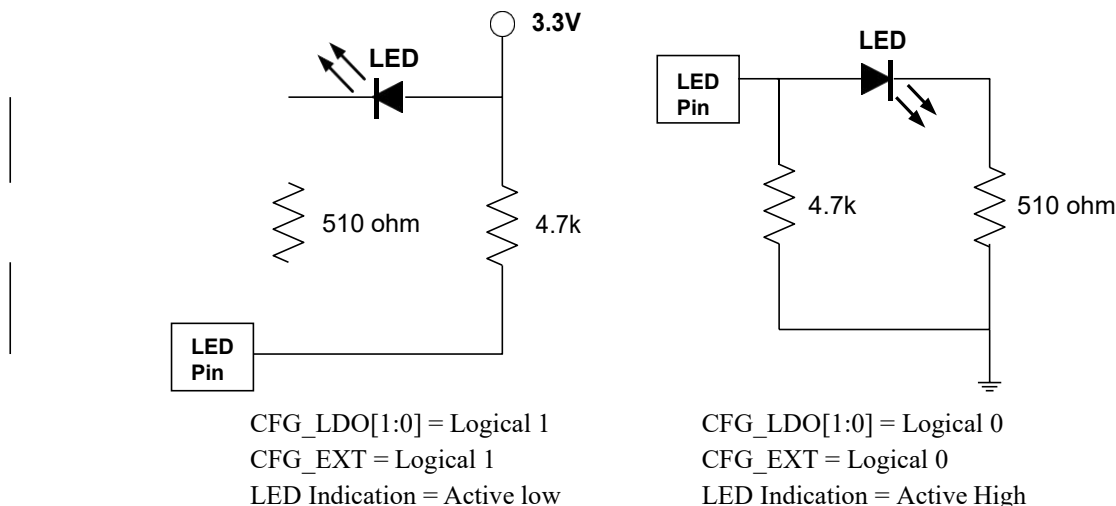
3.3V

LED

510 ohm

4.7k

LED Pin

LED

LED Pin

4.7k

510 ohm

CFG_LDO[1:0] = Logical 1
CFG_EXT = Logical 1
LED Indication = Active low

CFG_LDO[1:0] = Logical 0
CFG_EXT = Logical 0
LED Indication = Active High